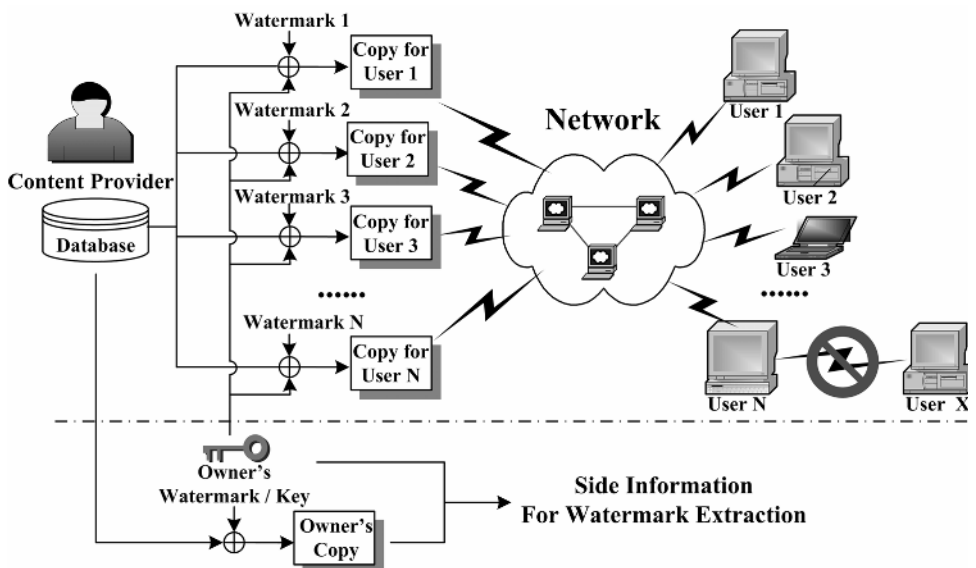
Content Provider

Database

Watermark 1

Copy for User 1

Watermark 2

Copy for User 2

Watermark 3

Copy for User 3

••••••

Watermark N

Copy for User N

Network

User 1

User 2

User 3

••••••

User N

User X

Owner's Watermark / Key

Owner's Copy

Side Information For Watermark Extraction